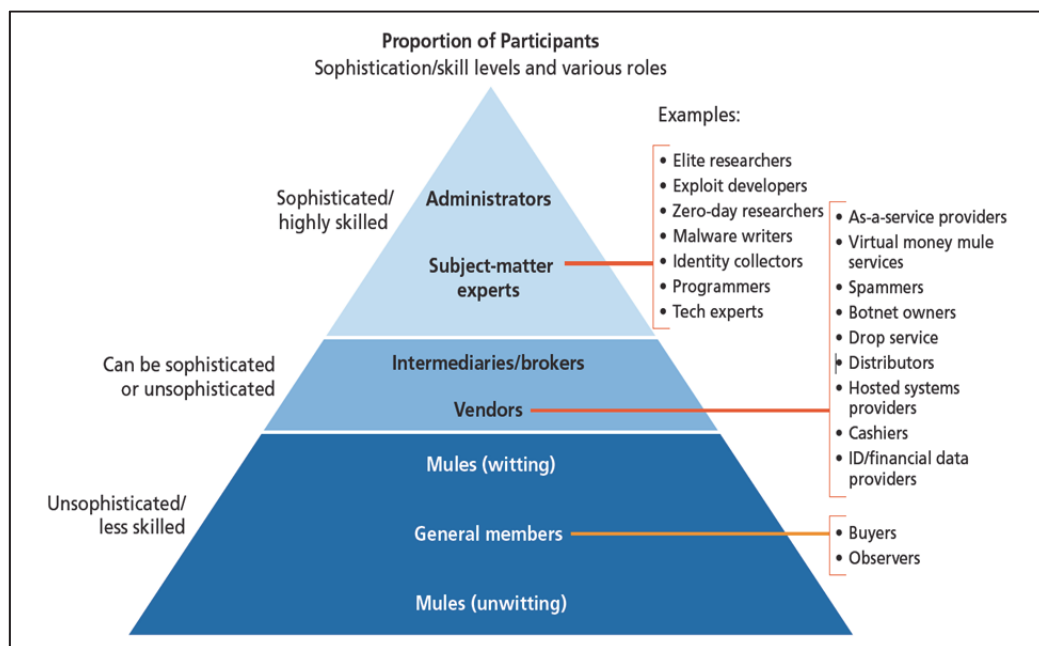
Proportion of Participants
Sophistication/skill levels and various roles

Examples:

Sophisticated/ highly skilled

Administrators

Subject-matter experts

• Elite researchers
• Exploit developers
• Zero-day researchers
• Malware writers
• Identity collectors
• Programmers
• Tech experts

Can be sophisticated or unsophisticated

Intermediaries/brokers

Vendors

• As-a-service providers
• Virtual money mule services
• Spammers
• Botnet owners
• Drop service
• Distributors
• Hosted systems providers
• Cashiers
• ID/financial data providers

Unsophisticated/ less skilled

Mules (witting)

General members

• Buyers
• Observers

Mules (unwitting)